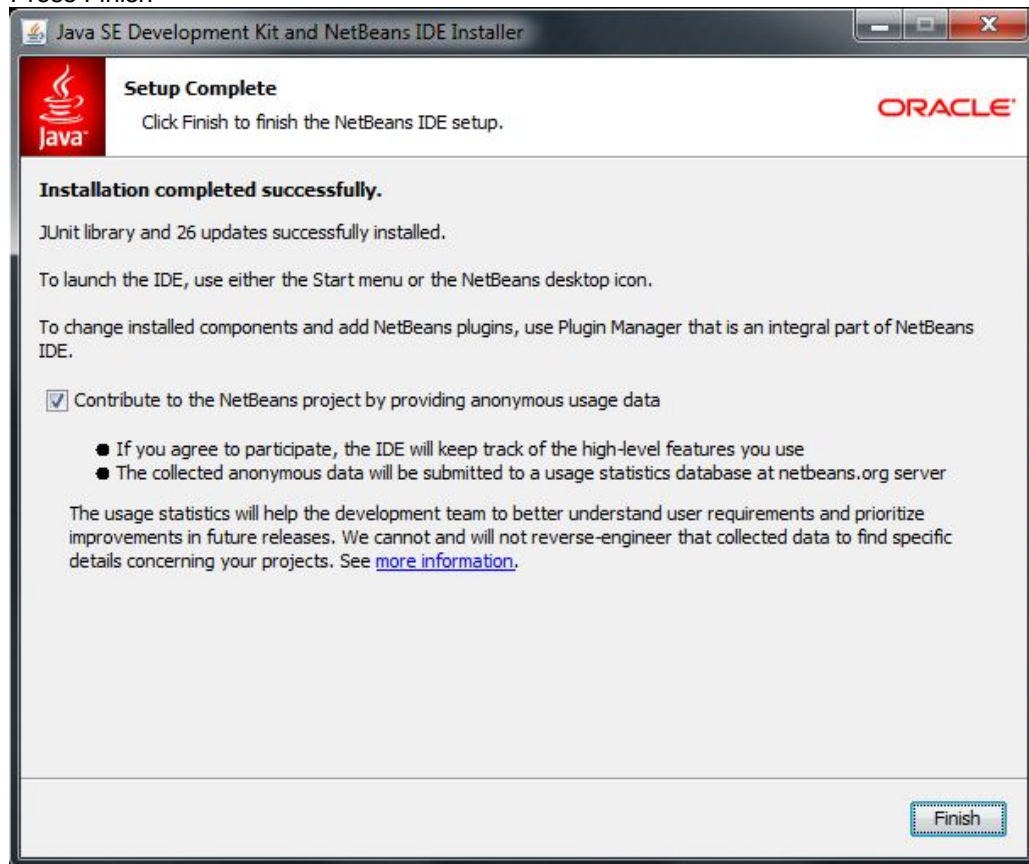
Press Finish

Java SE Development Kit and NetBeans IDE Installer

Java

Setup Complete

Click Finish to finish the NetBeans IDE setup.

ORACLE

Installation completed successfully.

JUnit library and 26 updates successfully installed.

To launch the IDE, use either the Start menu or the NetBeans desktop icon.

To change installed components and add NetBeans plugins, use Plugin Manager that is an integral part of NetBeans IDE.

Contribute to the NetBeans project by providing anonymous usage data

- If you agree to participate, the IDE will keep track of the high-level features you use
- The collected anonymous data will be submitted to a usage statistics database at netbeans.org server

The usage statistics will help the development team to better understand user requirements and prioritize improvements in future releases. We cannot and will not reverse-engineer that collected data to find specific details concerning your projects. See more information.

Finish